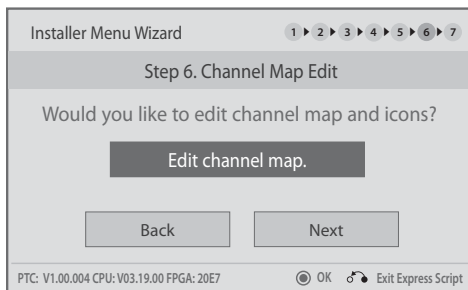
Installer Menu Wizard

1 ▶ 2 ▶ 3 ▶ 4 ▶ 5 ▶ 6 ▶ 7

Step 6. Channel Map Edit

Would you like to edit channel map and icons?

Edit channel map.

Back

Next

PTC: V1.00.004 CPU: V03.19.00 FPGA: 20E7

OK

Exit Express Script